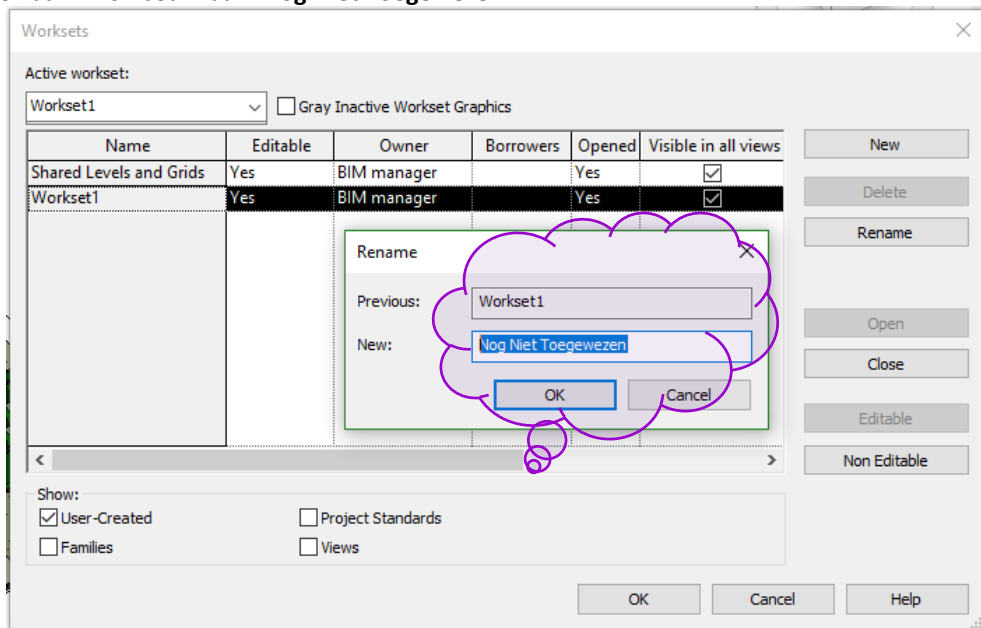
Worksets

Active workset:

Workset1

Gray Inactive Workset Graphics

| Name | Editable | Owner | Borrowers | Opened | Visible in all views |
|---|---|---|---|---|---|
| Shared Levels and Grids | Yes | BIM manager | | Yes | ☑ |
| Workset1 | Yes | BIM manager | | Yes | ☑ |

New

Delete

Rename

Open

Close

Editable

Non Editable

Rename

Previous: Workset1

New: Nog Niet Toegewezen

OK

Cancel

Show:

User-Created

Families

Project Standards

Views

OK

Cancel

Help